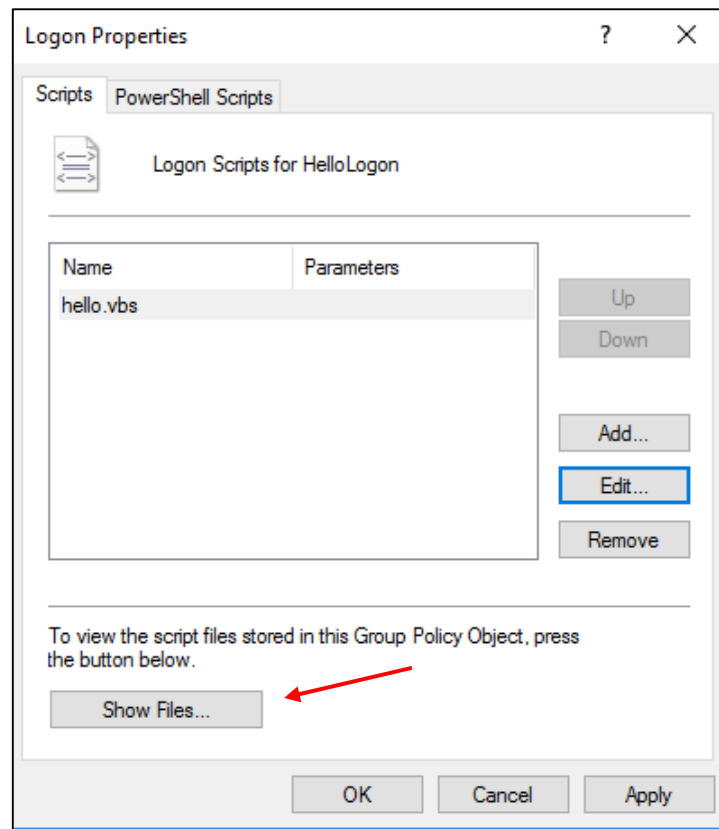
Logon Properties ? ✕

Scripts | PowerShell Scripts

Logon Scripts for HelloLogon

| Name | Parameters |
|---|---|
| hello.vbs | |

Up
Down
Add...
Edit...
Remove

To view the script files stored in this Group Policy Object, press the button below.

Show Files...

OK Cancel Apply